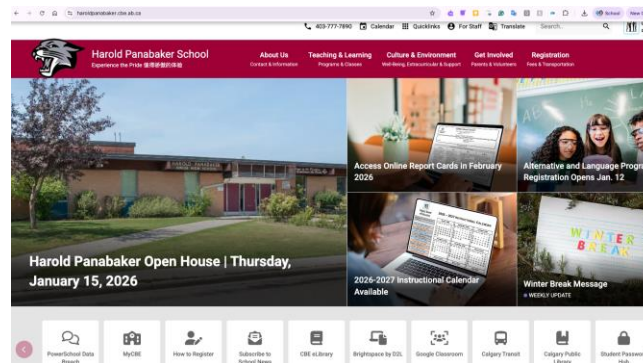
haroldpanabaker.cbe.ab.ca

403-777-7890 Calendar Quicklinks For Staff Translate Search...

Harold Panabaker School
Experience the Pride 体验骄傲的体验

About Us
Contact & Information

Teaching & Learning
Programs & Classes

Culture & Environment
Well-Being, Extracurricular & Support

Get Involved
Parents & Volunteers

Registration
Fees & Transportation

HAROLD PANABAKER

Harold Panabaker Open House | Thursday, January 15, 2026

Access Online Report Cards in February 2026

Alternative and Language Progr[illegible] Registration Opens Jan. 12

2026-2027 Instructional Calendar Available

WINTER BREAK

Winter Break Message
WEEKLY UPDATE

PowerSchool Data Breach

MyCBE

How to Register

Subscribe to School News

CBE eLibrary

Brightspace by D2L

Google Classroom

Calgary Transit

Calgary Public Library

Student Passw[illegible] Hub